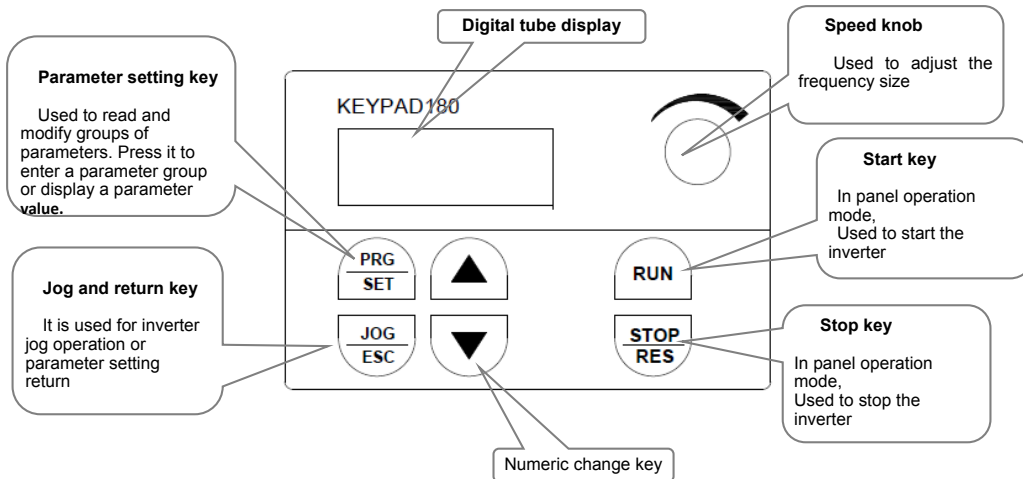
Digital tube display

Speed knob

Used to adjust the frequency size

Parameter setting key

Used to read and modify groups of parameters. Press it to enter a parameter group or display a parameter value.

KEYPAD180

Start key

In panel operation mode,
Used to start the inverter

Jog and return key

It is used for inverter jog operation or parameter setting return

PRG
SET

RUN

JOG
ESC

STOP
RES

Stop key

In panel operation mode,
Used to stop the inverter

Numeric change key